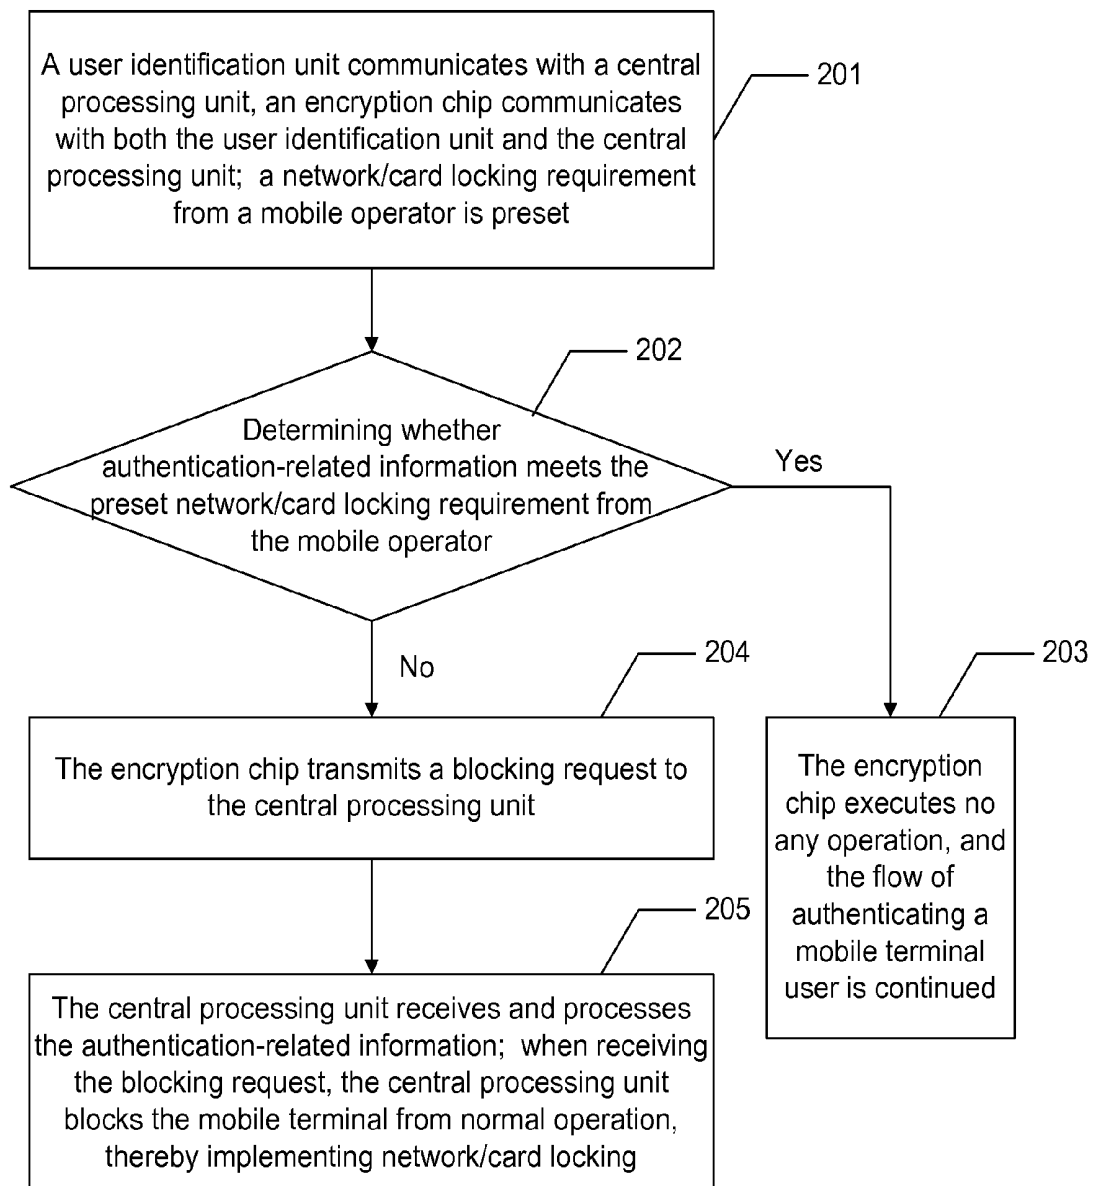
A user identification unit communicates with a central processing unit, an encryption chip communicates with both the user identification unit and the central processing unit; a network/card locking requirement from a mobile operator is preset

201

202

Determining whether authentication-related information meets the preset network/card locking requirement from the mobile operator

Yes

No

204

203

The encryption chip transmits a blocking request to the central processing unit

The encryption chip executes no any operation, and the flow of authenticating a mobile terminal user is continued

205

The central processing unit receives and processes the authentication-related information; when receiving the blocking request, the central processing unit blocks the mobile terminal from normal operation, thereby implementing network/card locking